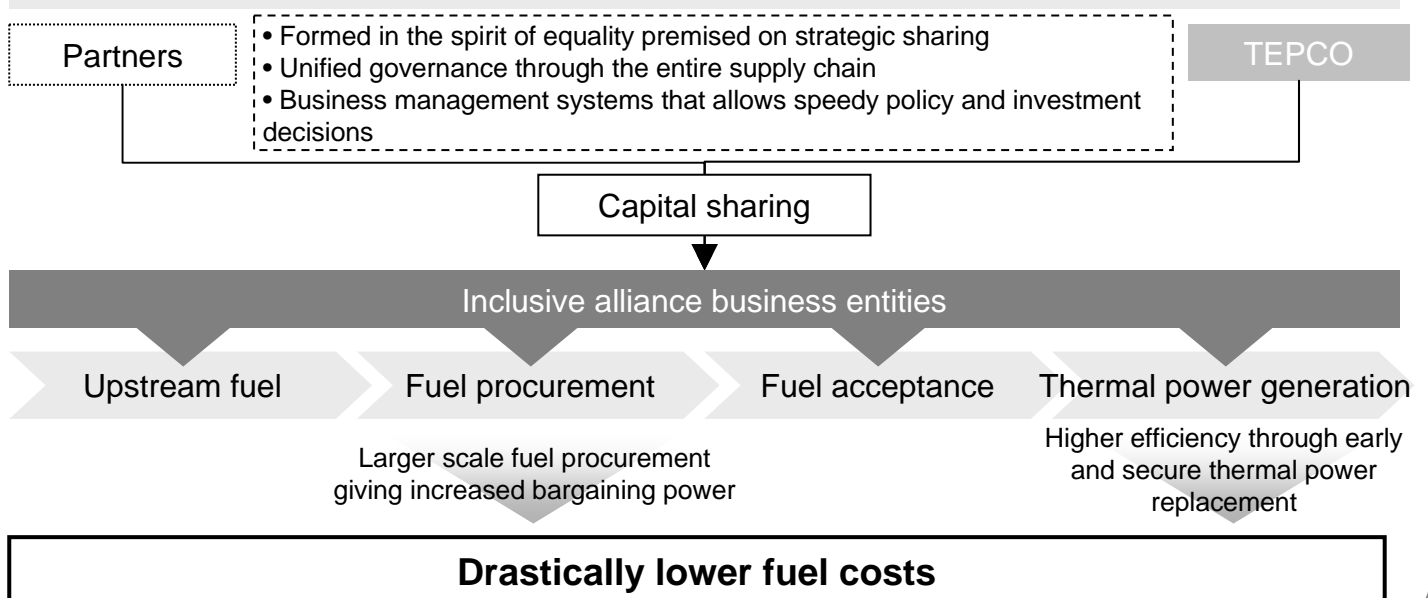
Partners

• Formed in the spirit of equality premised on strategic sharing
• Unified governance through the entire supply chain
• Business management systems that allows speedy policy and investment decisions

TEPCO

Capital sharing

Inclusive alliance business entities

Upstream fuel

Fuel procurement

Fuel acceptance

Thermal power generation

Larger scale fuel procurement giving increased bargaining power

Higher efficiency through early and secure thermal power replacement

Drastically lower fuel costs